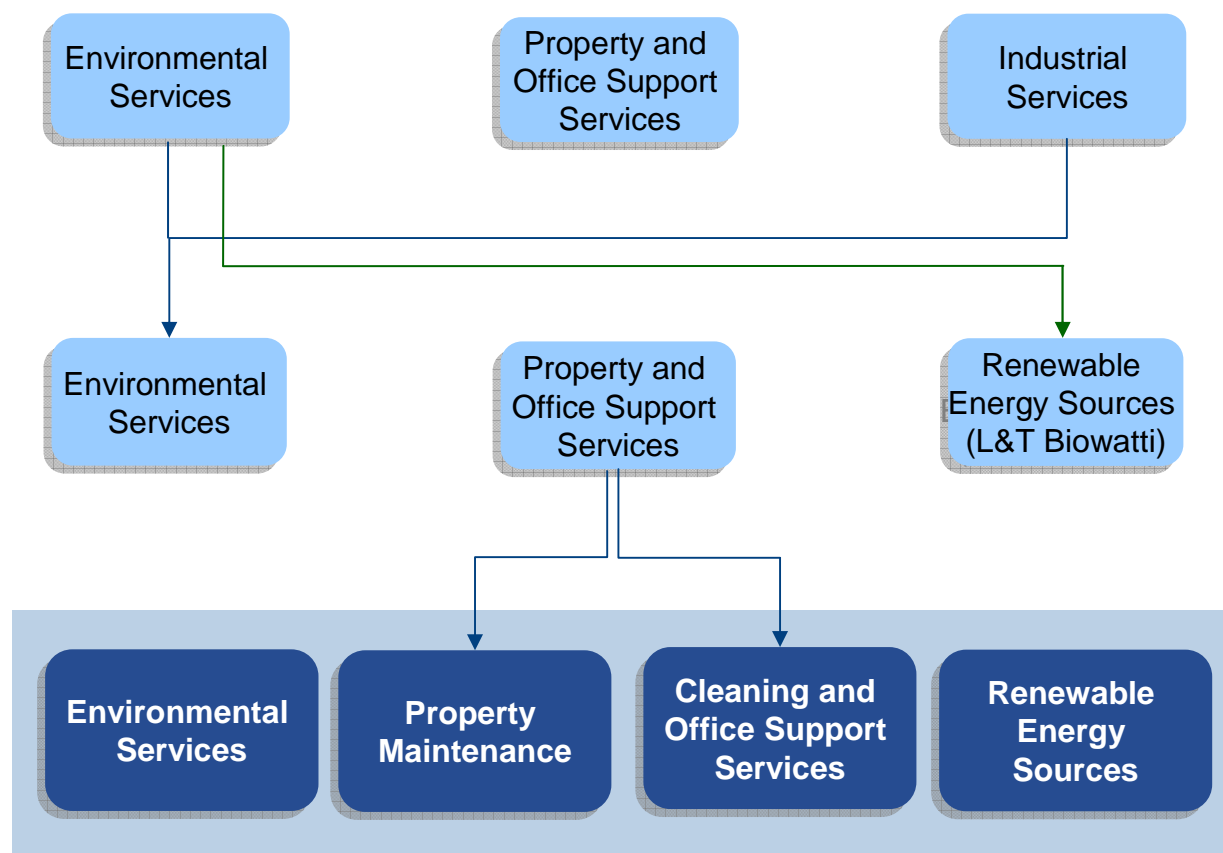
Environmental Services

Property and Office Support Services

Industrial Services

Environmental Services

Property and Office Support Services

Renewable Energy Sources (L&T Biowatti)

Environmental Services

Property Maintenance

Cleaning and Office Support Services

Renewable Energy Sources